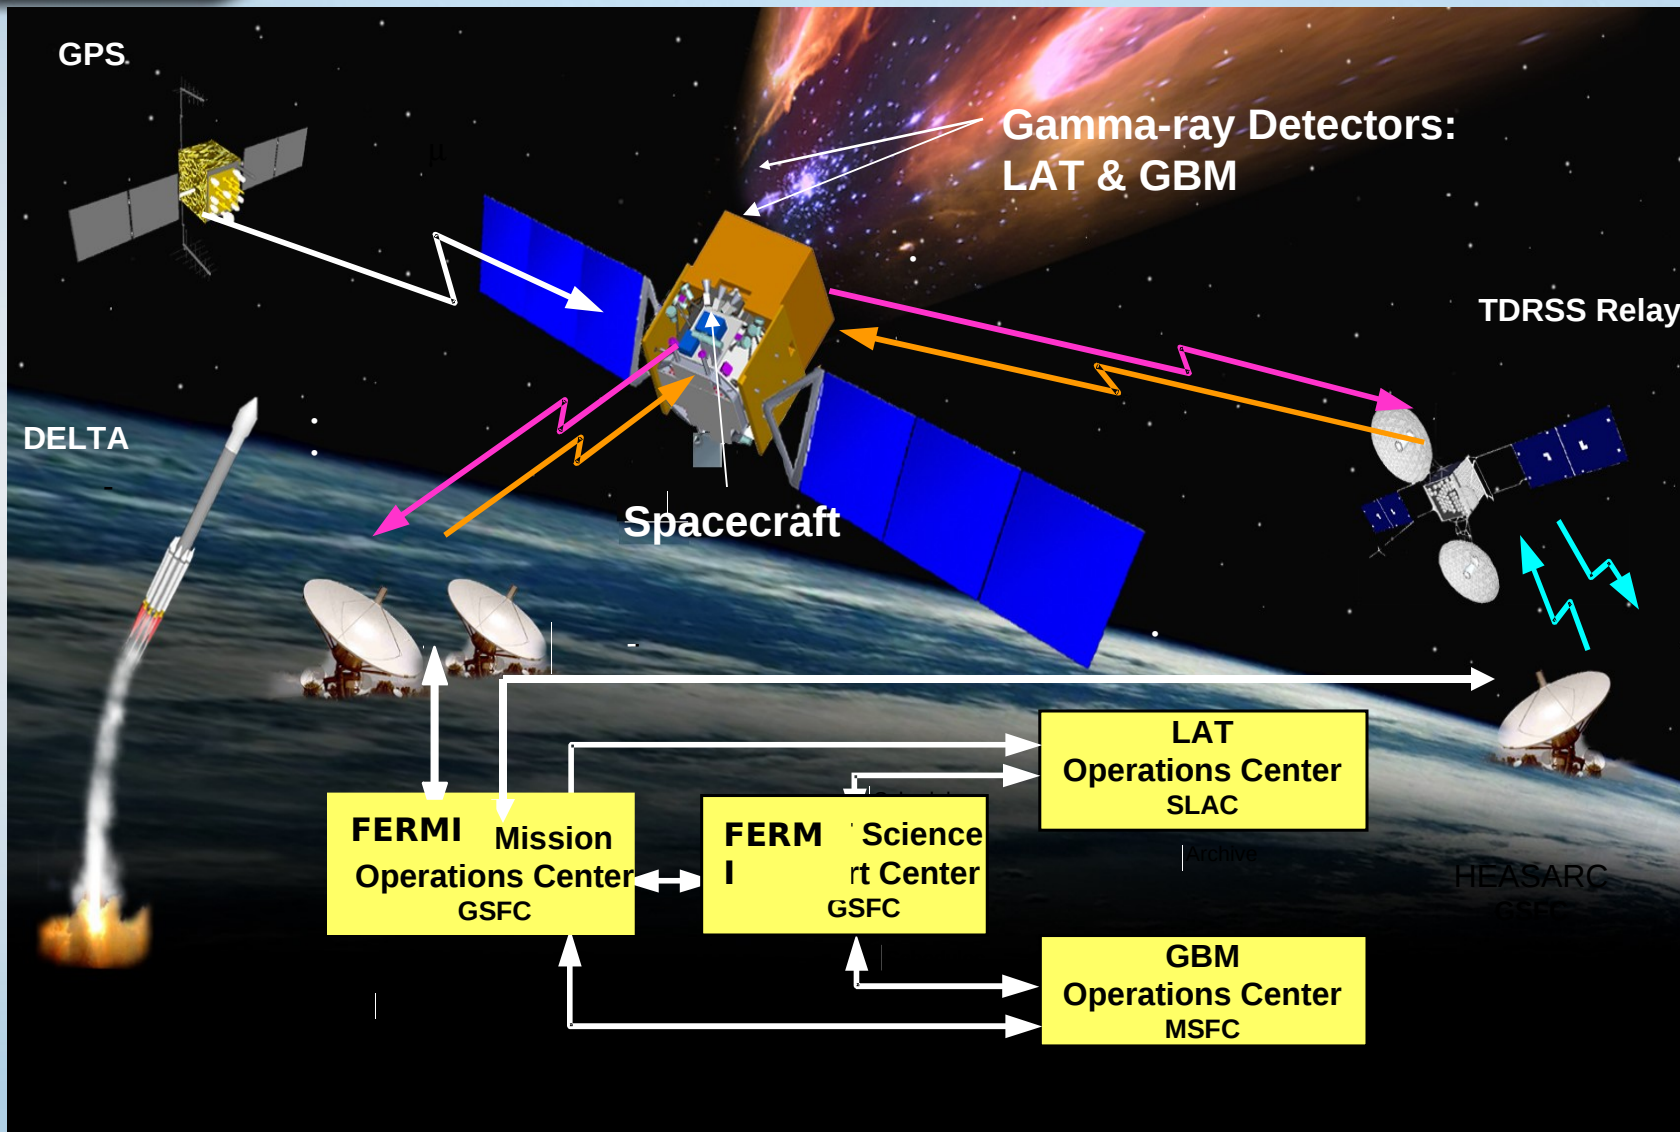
GPS

Gamma-ray Detectors: LAT & GBM

TDRSS Relay

DELTA

Spacecraft

LAT
Operations Center
SLAC

FERMI Mission
Operations Center
GSFC

FERM I Science rt Center
GSFC

Archive

HEASARC
GSFC

GBM
Operations Center
MSFC